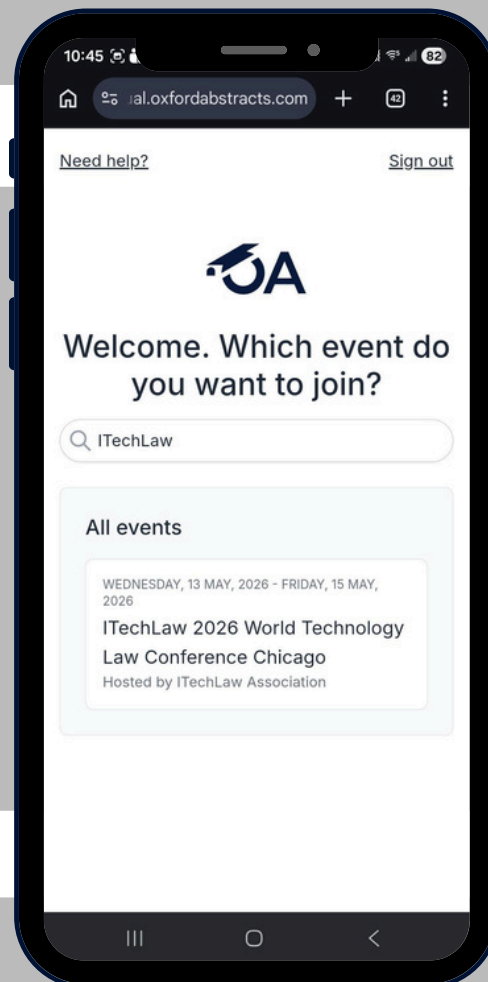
10:45

82

al.oxfordabstracts.com

42

Need help?

Sign out

OA

Welcome. Which event do you want to join?

ITechLaw

All events

WEDNESDAY, 13 MAY, 2026 - FRIDAY, 15 MAY, 2026

ITechLaw 2026 World Technology Law Conference Chicago

Hosted by ITechLaw Association